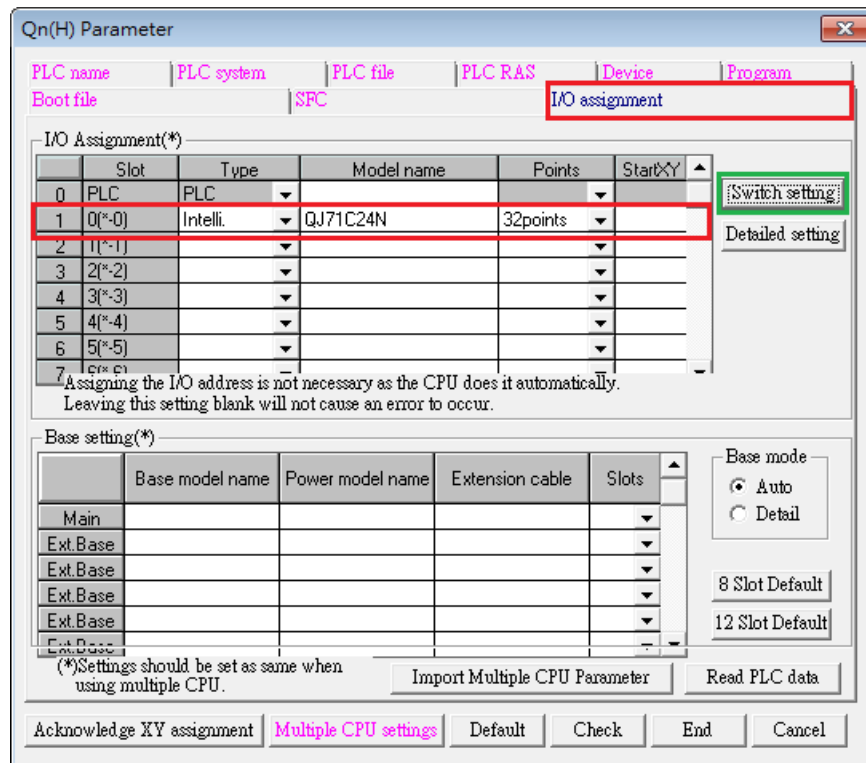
Qn(H) Parameter

PLC name | PLC system | PLC file | PLC RAS | Device | Program
Boot file | SFC | I/O assignment

I/O Assignment(*)

| | Slot | Type | Model name | Points | StartXY |
|---|---|---|---|---|---|
| 0 | PLC | PLC | | | |
| 1 | 0(*-0) | Intelli. | QJ71C24N | 32points | |
| 2 | 1(*-1) | | | | |
| 3 | 2(*-2) | | | | |
| 4 | 3(*-3) | | | | |
| 5 | 4(*-4) | | | | |
| 6 | 5(*-5) | | | | |
| 7 | 6(*-6) | | | | |

Switch setting
Detailed setting

Assigning the I/O address is not necessary as the CPU does it automatically.
Leaving this setting blank will not cause an error to occur.

Base setting(*)

| | Base model name | Power model name | Extension cable | Slots |
|---|---|---|---|---|
| Main | | | | |
| Ext.Base | | | | |
| Ext.Base | | | | |
| Ext.Base | | | | |
| Ext.Base | | | | |
| Ext.Base | | | | |

Base mode
Auto
Detail

8 Slot Default
12 Slot Default

(*)Settings should be set as same when using multiple CPU.

Import Multiple CPU Parameter
Read PLC data

Acknowledge XY assignment
Multiple CPU settings
Default
Check
End
Cancel